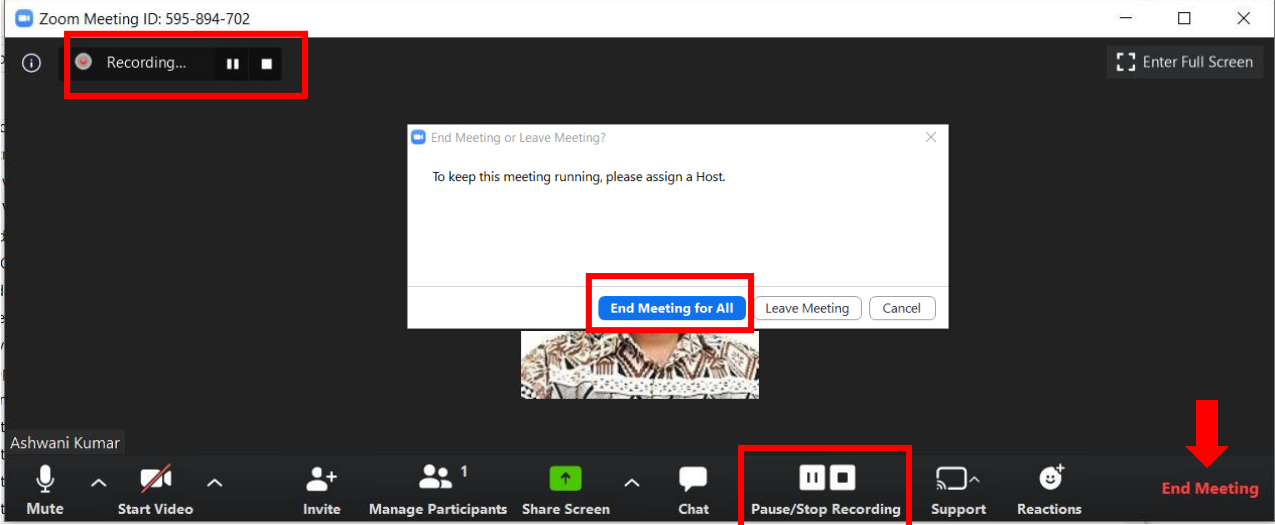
Zoom Meeting ID: 595-894-702

Recording...

Enter Full Screen

End Meeting or Leave Meeting?

To keep this meeting running, please assign a Host.

End Meeting for All
Leave Meeting
Cancel

Ashwani Kumar

Mute
Start Video
Invite
1
Manage Participants
Share Screen
Chat
Pause/Stop Recording
Support
Reactions
End Meeting